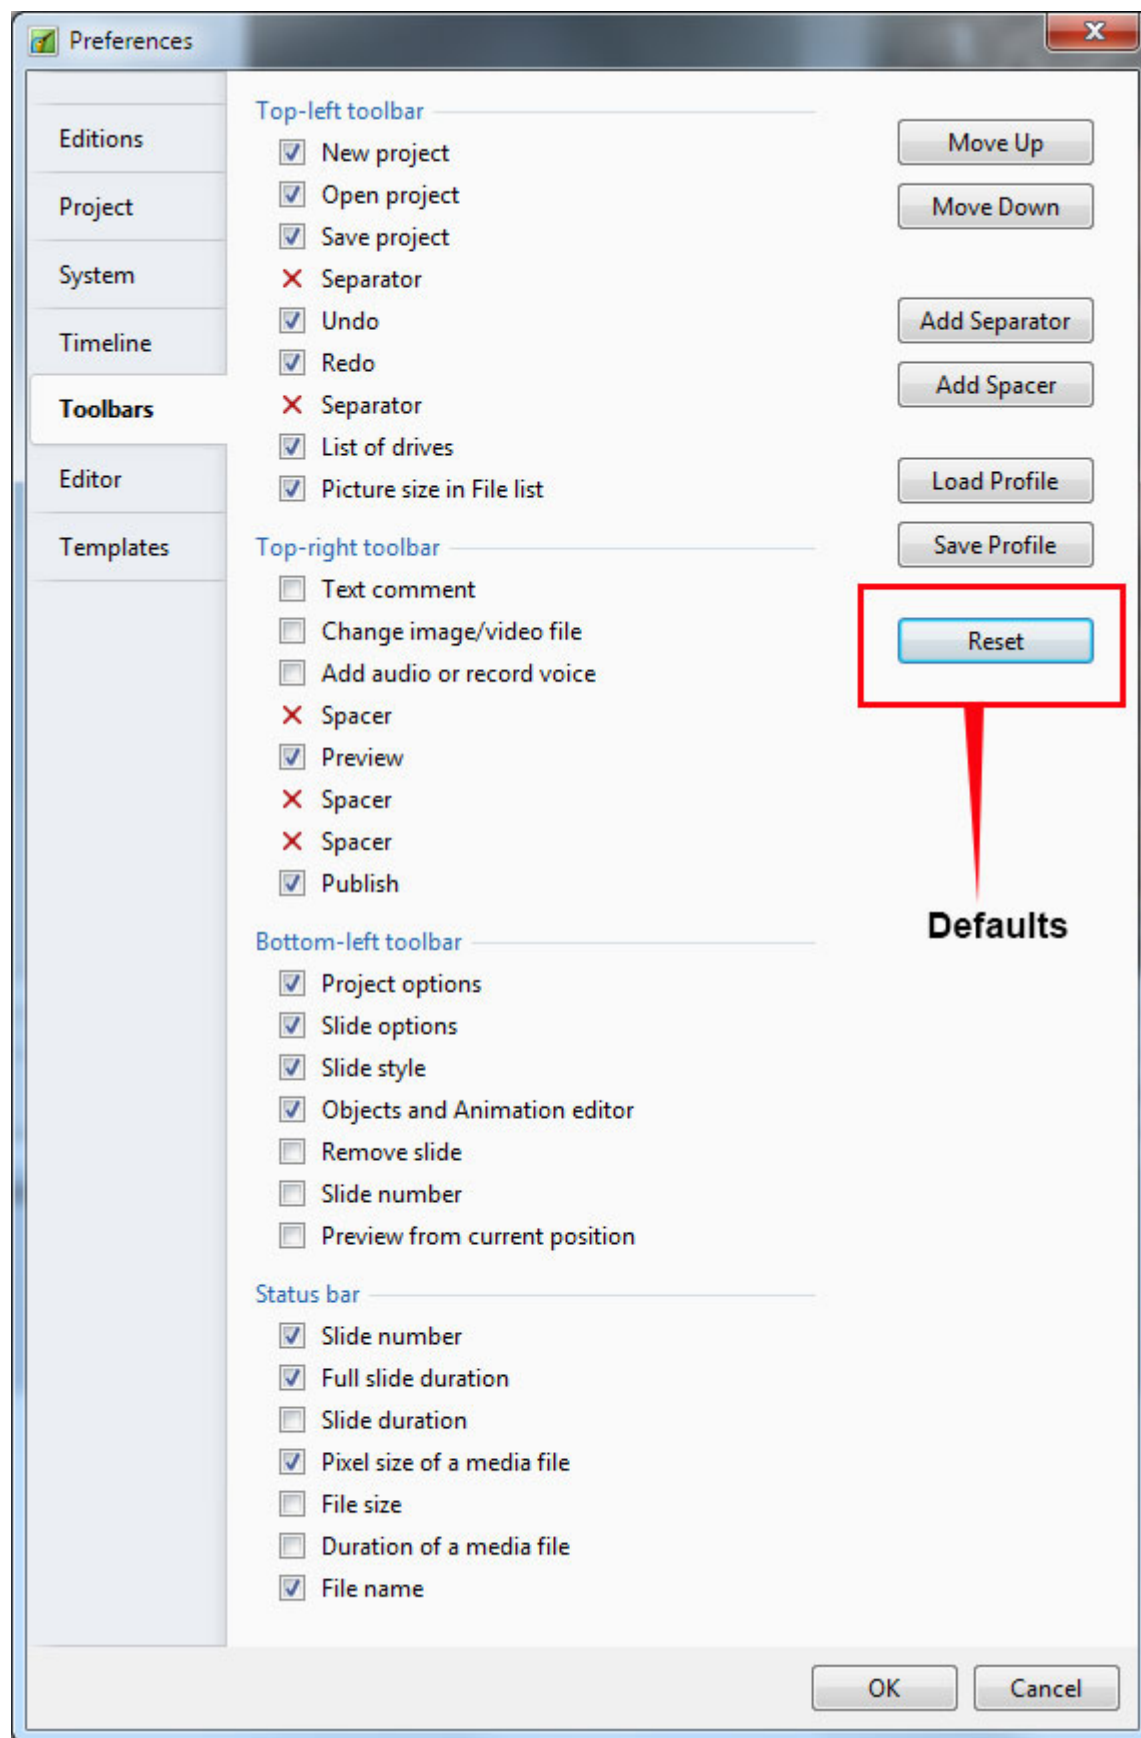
Preferences

Editions
Project
System
Timeline
Toolbars
Editor
Templates

Top-left toolbar
New project
Open project
Save project
Separator
Undo
Redo
Separator
List of drives
Picture size in File list

Top-right toolbar
Text comment
Change image/video file
Add audio or record voice
Spacer
Preview
Spacer
Spacer
Publish

Bottom-left toolbar
Project options
Slide options
Slide style
Objects and Animation editor
Remove slide
Slide number
Preview from current position

Status bar
Slide number
Full slide duration
Slide duration
Pixel size of a media file
File size
Duration of a media file
File name

Move Up
Move Down
Add Separator
Add Spacer
Load Profile
Save Profile
Reset

Defaults

OK
Cancel